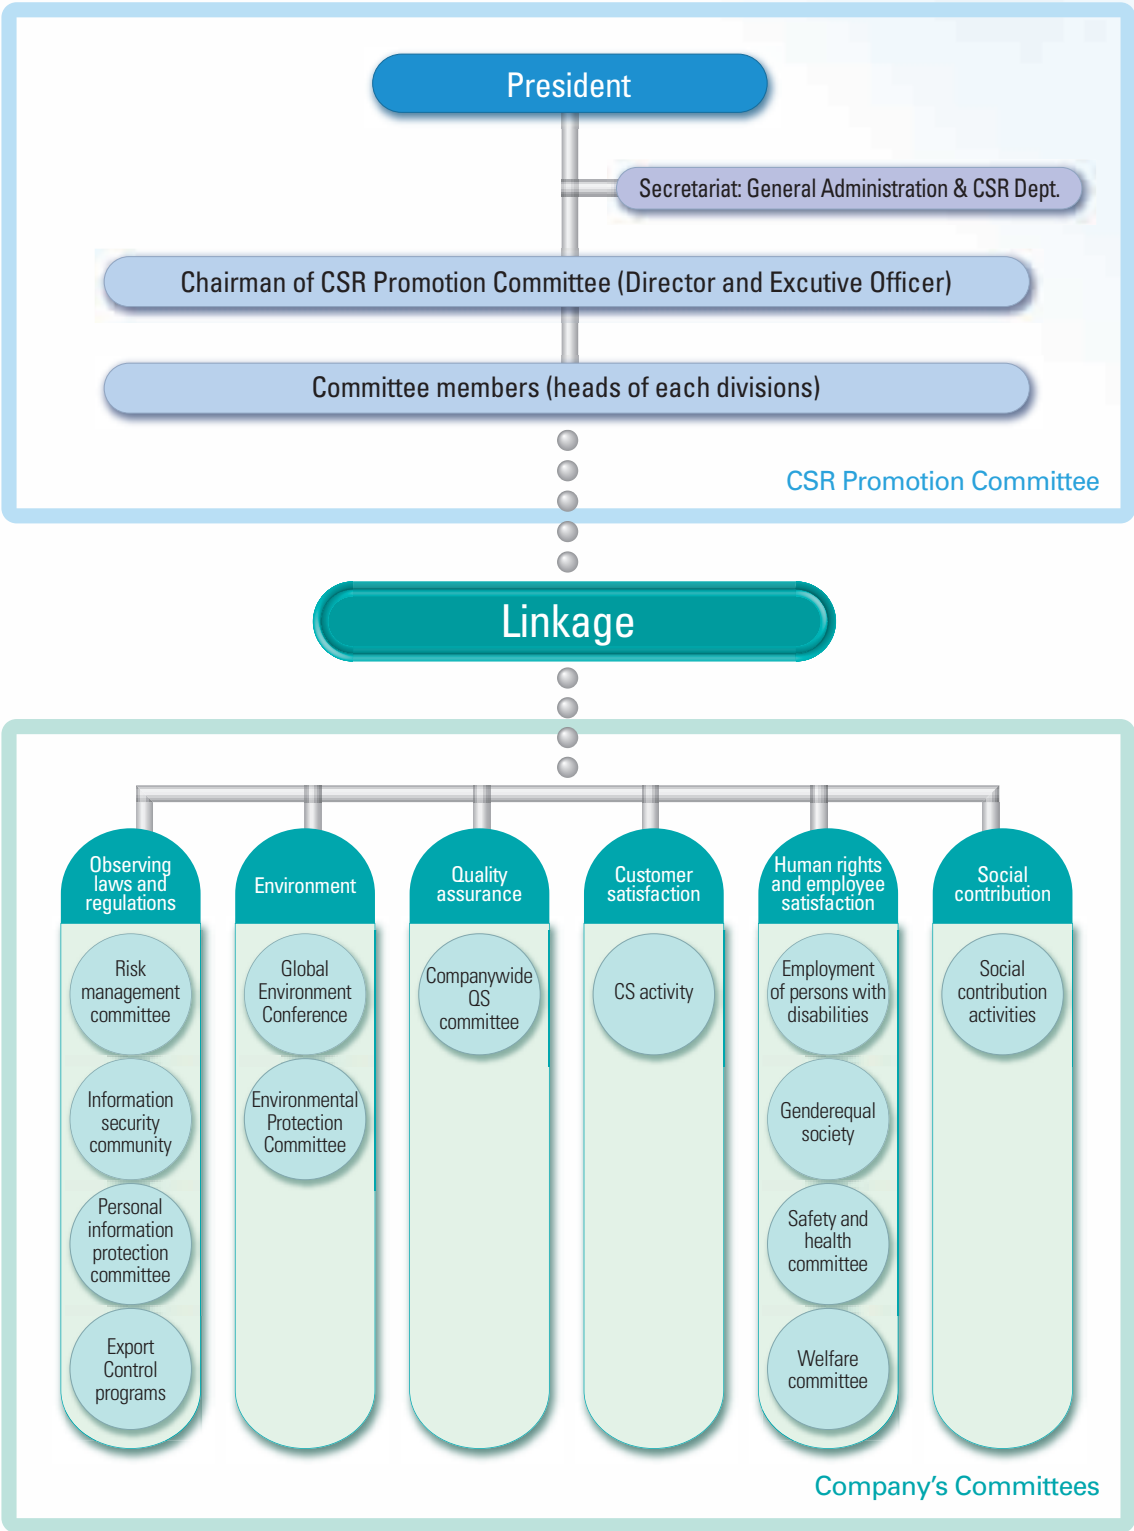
President

Secretariat: General Administration & CSR Dept.

Chairman of CSR Promotion Committee (Director and Excutive Officer)

Committee members (heads of each divisions)

CSR Promotion Committee

Linkage

Observing laws and regulations

Risk management committee

Information security community

Personal information protection committee

Export Control programs

Environment

Global Environment Conference

Environmental Protection Committee

Quality assurance

Companywide QS committee

Customer satisfaction

CS activity

Human rights and employee satisfaction

Employment of persons with disabilities

Genderequal society

Safety and health committee

Welfare committee

Social contribution

Social contribution activities

Company's Committees